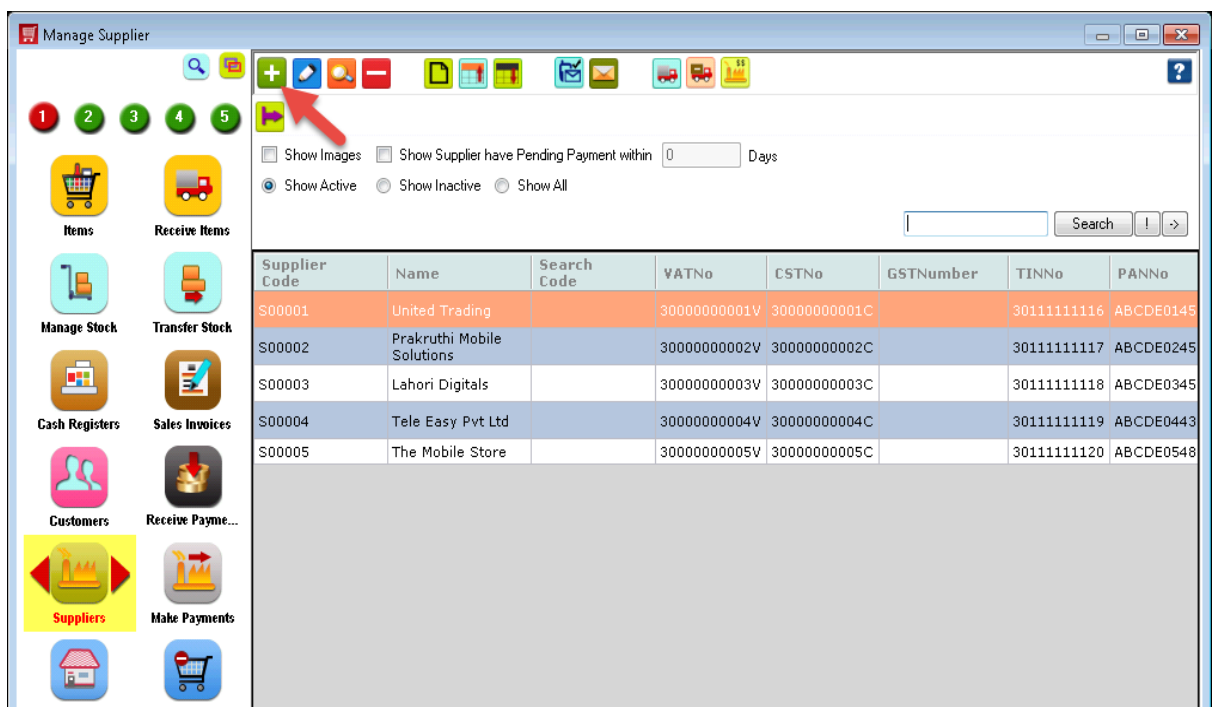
Manage Supplier

1 2 3 4 5

Items
Receive Items
Manage Stock
Transfer Stock
Cash Registers
Sales Invoices
Customers
Receive Payme...
Suppliers
Make Payments

?

Show Images
Show Supplier have Pending Payment within 0 Days
Show Active
Show Inactive
Show All

Search ! ->

| Supplier Code | Name | Search Code | VATNo | CSTNo | GSTNumber | TINNo | PANNo |
|---|---|---|---|---|---|---|---|
| S00001 | United Trading | | 30000000001V | 30000000001C | | 30111111116 | ABCDE0145 |
| S00002 | Prakruthi Mobile Solutions | | 30000000002V | 30000000002C | | 30111111117 | ABCDE0245 |
| S00003 | Lahori Digitals | | 30000000003V | 30000000003C | | 30111111118 | ABCDE0345 |
| S00004 | Tele Easy Pvt Ltd | | 30000000004V | 30000000004C | | 30111111119 | ABCDE0443 |
| S00005 | The Mobile Store | | 30000000005V | 30000000005C | | 30111111120 | ABCDE0548 |